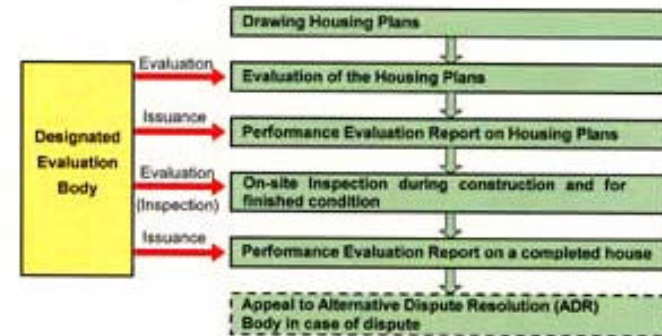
Drawing Housing Plans

Designated Evaluation Body

Evaluation

Evaluation of the Housing Plans

Issuance

Performance Evaluation Report on Housing Plans

Evaluation (Inspection)

On-site Inspection during construction and for finished condition

Issuance

Performance Evaluation Report on a completed house

Appeal to Alternative Dispute Resolution (ADR) Body in case of dispute